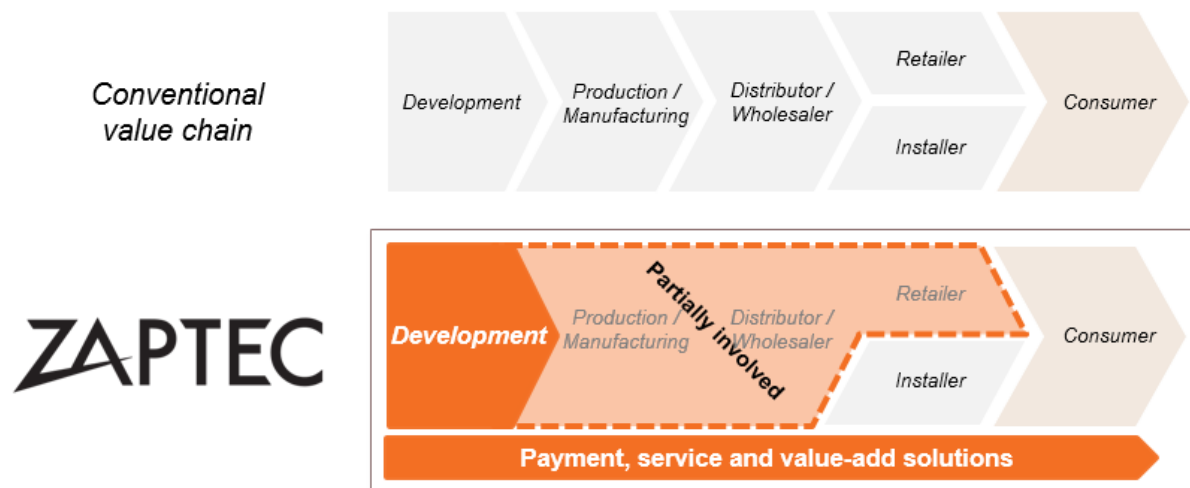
Conventional value chain

Development

Production / Manufacturing

Distributor / Wholesaler

Retailer

Installer

Consumer

ZAPTEC

Development

Production / Manufacturing

Distributor / Wholesaler

Partially involved

Retailer

Installer

Consumer

Payment, service and value-add solutions